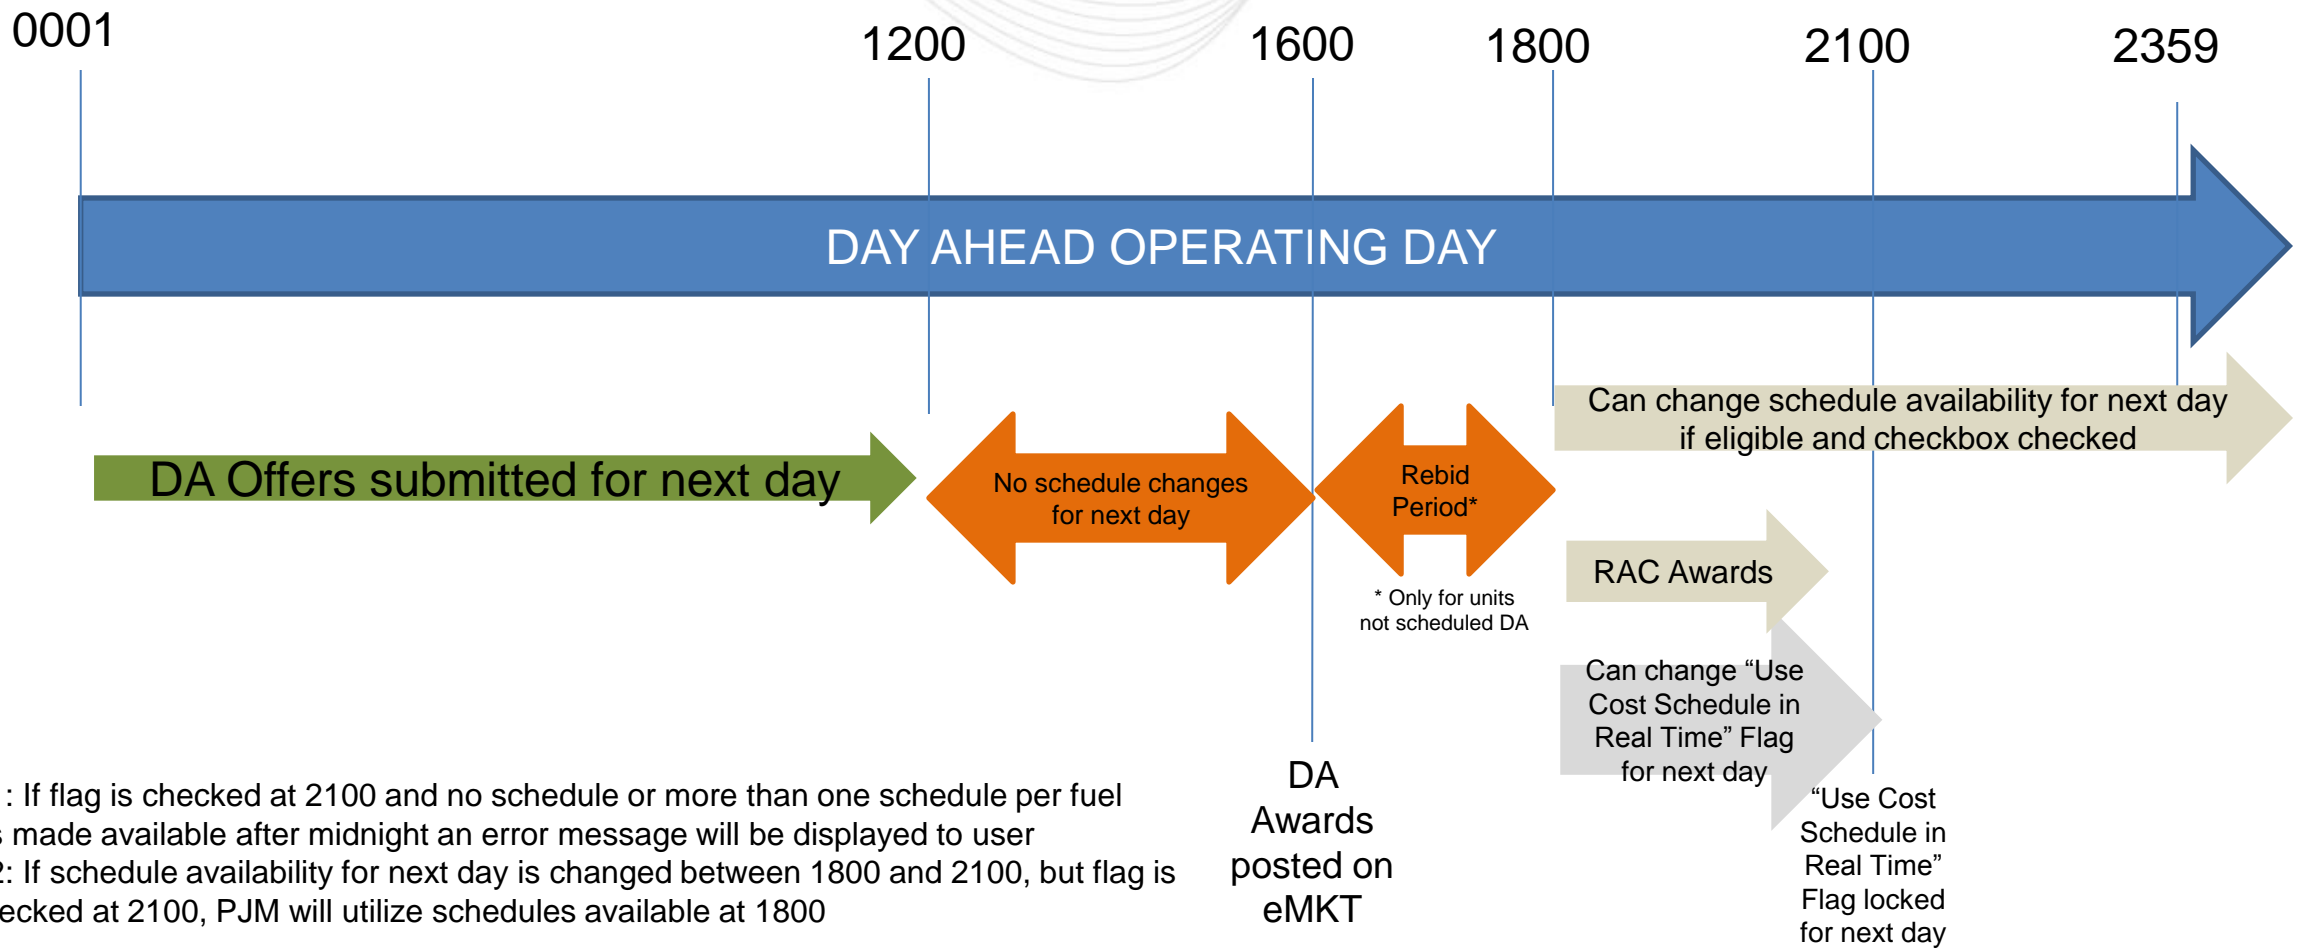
0001

1200

1600

1800

2100

2359

DAY AHEAD OPERATING DAY

Can change schedule availability for next day if eligible and checkbox checked

DA Offers submitted for next day

No schedule changes for next day

Rebid Period*

RAC Awards

* Only for units not scheduled DA

Can change “Use Cost Schedule in Real Time” Flag for next day

“Use Cost Schedule in Real Time” Flag locked for next day

DA Awards posted on eMKT

: If flag is checked at 2100 and no schedule or more than one schedule per fuel s made available after midnight an error message will be displayed to user

2: If schedule availability for next day is changed between 1800 and 2100, but flag is ecked at 2100, PJM will utilize schedules available at 1800